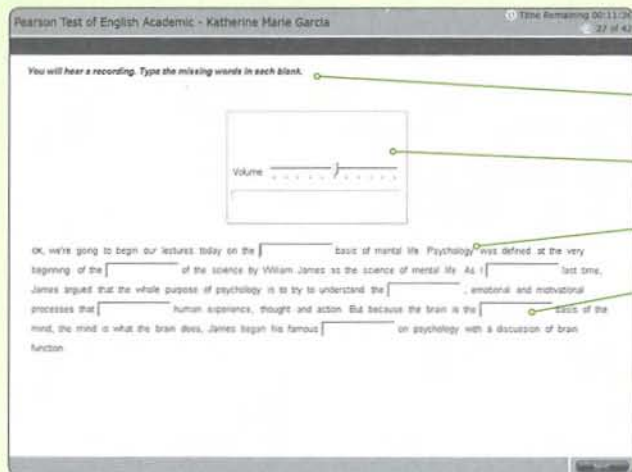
Pearson Test of English Academic - Katherine Marie Garcia

Time Remaining 00:11:3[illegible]
27 of 4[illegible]

You will hear a recording. Type the missing words in each blank.

Volume

OK, we're going to begin our lectures today on the [ ] basic of mental life. Psychology was defined at the very beginning of the [ ] of the science by William James as the science of mental life. As I [ ] last time, James argued that the whole purpose of psychology is to try to understand the [ ], emotional and motivational processes that [ ] human experience, thought and action. But because the brain is the [ ] basis of the mind, the mind is what the brain does, James began his famous [ ] on psychology with a discussion of brain function.

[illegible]